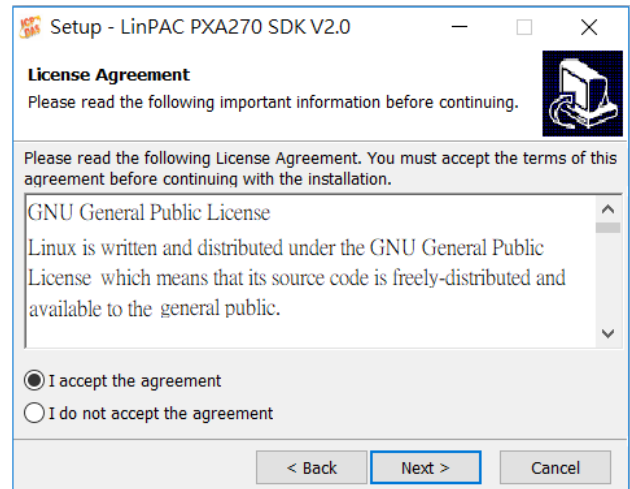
Setup - LinPAC PXA270 SDK V2.0

License Agreement
Please read the following important information before continuing.

Please read the following License Agreement. You must accept the terms of this agreement before continuing with the installation.

GNU General Public License
Linux is written and distributed under the GNU General Public License which means that its source code is freely-distributed and available to the general public.

I accept the agreement
I do not accept the agreement

< Back
Next >
Cancel